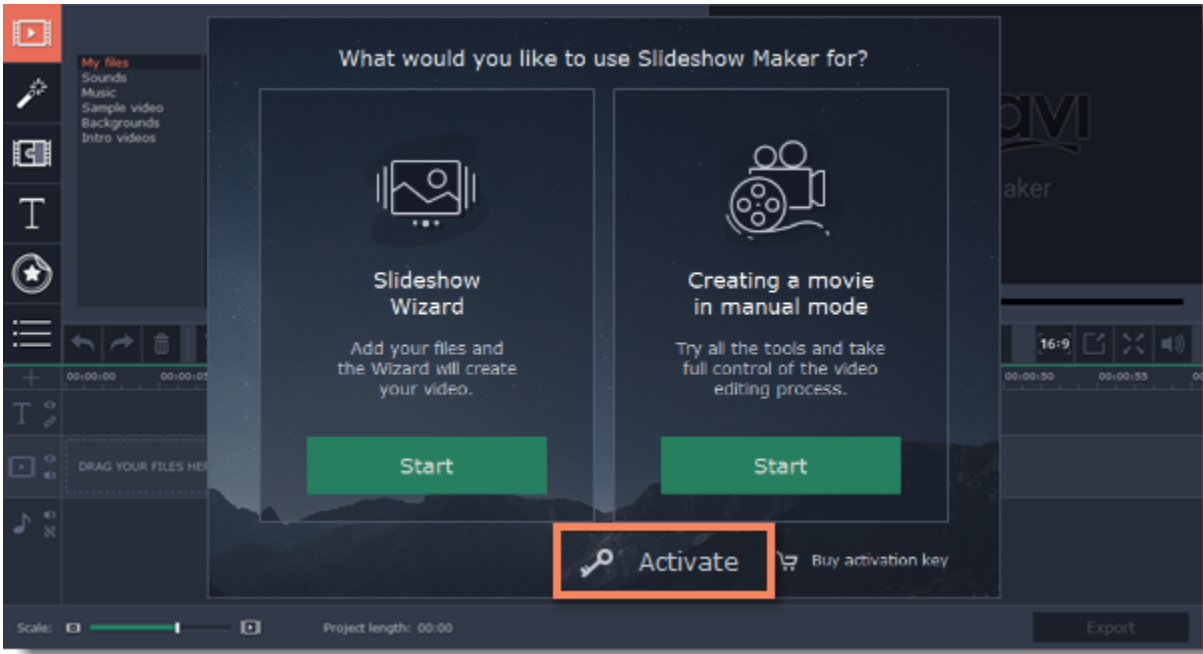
My files
Sounds
Music
Sample video
Backgrounds
Intro videos

What would you like to use Slideshow Maker for?

Slideshow Wizard

Add your files and the Wizard will create your video.

Start

Creating a movie in manual mode

Try all the tools and take full control of the video editing process.

Start

Activate

Buy activation key

aker

16:9

00:00:00
00:00:05
00:00:50
00:00:55

DRAG YOUR FILES HE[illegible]

Scale:
Project length: 00:00
Export